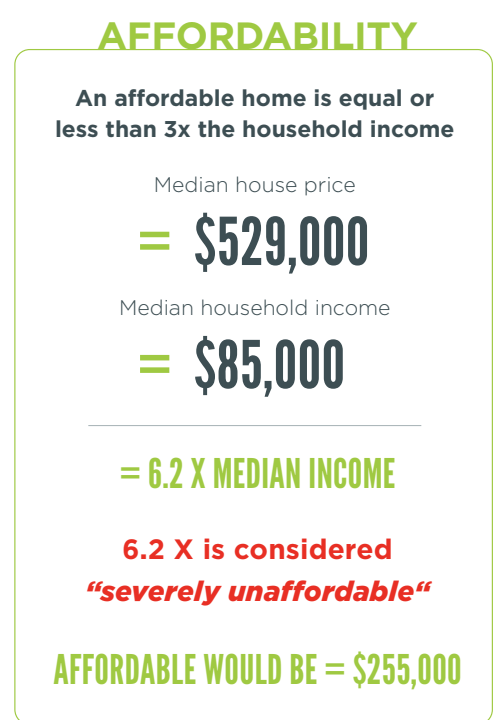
AFFORDABILITY

An affordable home is equal or less than 3x the household income

Median house price

= $529,000

Median household income

= $85,000

= 6.2 X MEDIAN INCOME

6.2 X is considered
“severely unaffordable“

AFFORDABLE WOULD BE = $255,000